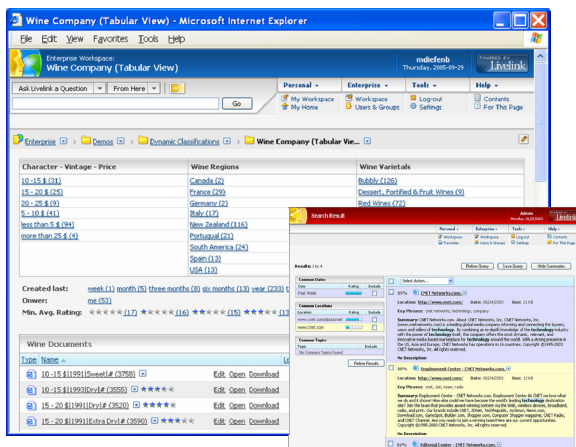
Wine Company (Tabular View) - Microsoft Internet Explorer

File Edit View Favorites Tools Help

Enterprise Workspace:
Wine Company (Tabular View)

mdiefenb
Thursday, 2005-09-29

POWERED BY Livelink

Ask Livelink a Question | From Here | Go

Personal | Enterprise | Tools | Help
My Workspace | Workspace | Log-out | Contents
My Home | Users & Groups | Settings | For This Page

Enterprise | Demos | Dynamic Classifications | Wine Company (Tabular Vie...

| Character - Vintage - Price | Wine Regions | Wine Varietals |
|---|---|---|
| 10 -15 $ (31) | Canada (2) | Bubbly (126) |
| 15 - 20 $ (25) | France (29) | Dessert, Fortified & Fruit Wines (9) |
| 20 - 25 $ (9) | Germany (2) | Red Wines (22) |
| 5 - 10 $ (41) | Italy (17) | |
| less than 5 $ (94) | New Zealand (116) | |
| more than 25 $ (4) | Portugal (21) | |
| | South America (24) | |
| | Spain (13) | |
| | USA (13) | |

Created last: week (1) month (5) three months (8) six months (13) year (233) t
Onwer: me (53)
Min. Avg. Rating: (17) (16) (15)

Wine Documents

Type Name Lo

10 -15 $[1991][Sweet] (3758) Edit Open Download
10 -15 $[1999][Dry] (3555) Edit Open Download
15 - 20 $[1991][Dry] (3520) Edit Open Download
15 - 20 $[1991][Extra Dry] (3590) Edit Open Download

Search Result
Livelink

Results: 1 to 4
Refine Query | Save Query | Hide Summaries

Select Action...

Common Dates
Past Week
Common Locations
www.cnet.com/aboutcnet
www.cnet.com
Common Topics
No Common Topics Found
Refine Results

89% CNET Networks.com
Location: http://www.cnet.com/ Date: 06/24/2003 Size: 21 KB
Key Phrases: cnet networks, technology company
Summary: CNET Networks, Inc. About CNET Networks, Inc. CNET Networks, Inc. is a leading global media company informing and connecting the buyers, users and sellers of technology. By combining an in-depth knowledge of the technology industry with the power of technology itself, the company offers the most relevant, and innovative media-based marketplace for technology around the world. With a strong presence in the US, Asia and Europe, CNET Networks has operations in 16 countries. Copyright ©1995-2003 CNET Networks, Inc. All rights reserved.
No Description

88% Employment Center - CNET Networks.com
Location: http://www.cnet.com/ Date: 06/24/2003 Size: 25 KB
Key Phrases: cnet, cnt, team, radio
Summary: Employment Center - CNET Networks.com. Employment Center At CNET we know what we do and it shows! How else could we have become the world's leading technology destination site? Join the team that provides award-winning content via the Web, wireless devices, broadband, radio, and print. Our brands include CNET, ZDNet, TechRepublic, mySimon, News.com, Download.com, GameSpot, Builder.com, Shopper.com, Computer Shopper magazine, CNET Radio, and CNET Channel. Are you ready to join a winning team? Here are our current opportunities. Copyright ©1995-2003 CNET Networks, Inc. All rights reserved.
No Description

84% Editorial Center - CNET Networks.com